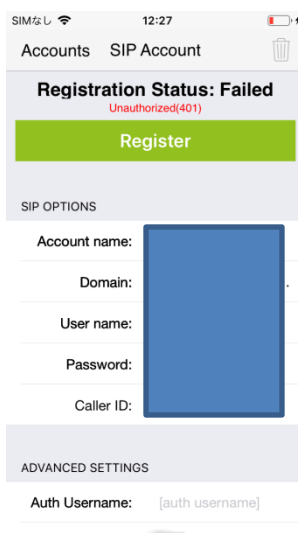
SIMなし 12:27

Accounts SIP Account

Registration Status: Failed
Unauthorized(401)

Register

SIP OPTIONS

Account name:

Domain:

User name:

Password:

Caller ID:

ADVANCED SETTINGS

Auth Username: [auth username]